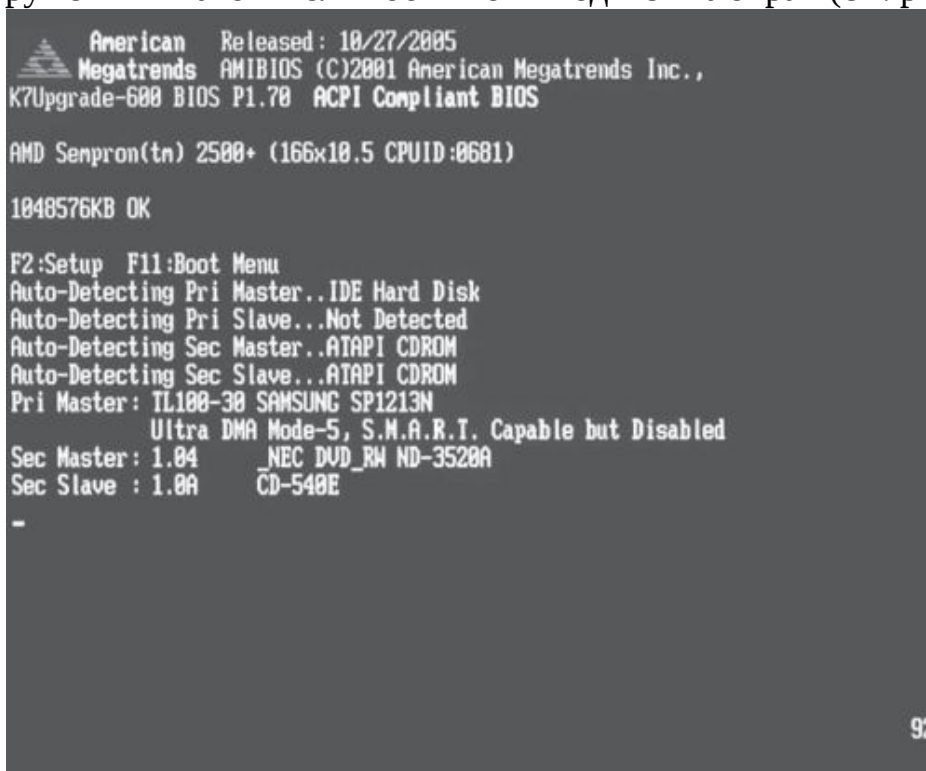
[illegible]

American Released: 10/27/2005
Megatrends AMIBIOS (C)2001 American Megatrends Inc.,
K7Upgrade-600 BIOS P1.70 ACPI Compliant BIOS

AMD Sempron(tm) 2500+ (166x10.5 CPUID:0681)

1048576KB OK

F2:Setup F11:Boot Menu
Auto-Detecting Pri Master..IDE Hard Disk
Auto-Detecting Pri Slave...Not Detected
Auto-Detecting Sec Master..ATAPI CDROM
Auto-Detecting Sec Slave...ATAPI CDROM
Pri Master: TL100-30 SAMSUNG SP1213N
Ultra DMA Mode-5, S.M.A.R.T. Capable but Disabled
Sec Master: 1.04 _NEC DVD_RW ND-3520A
Sec Slave : 1.0A CD-540E
-

92